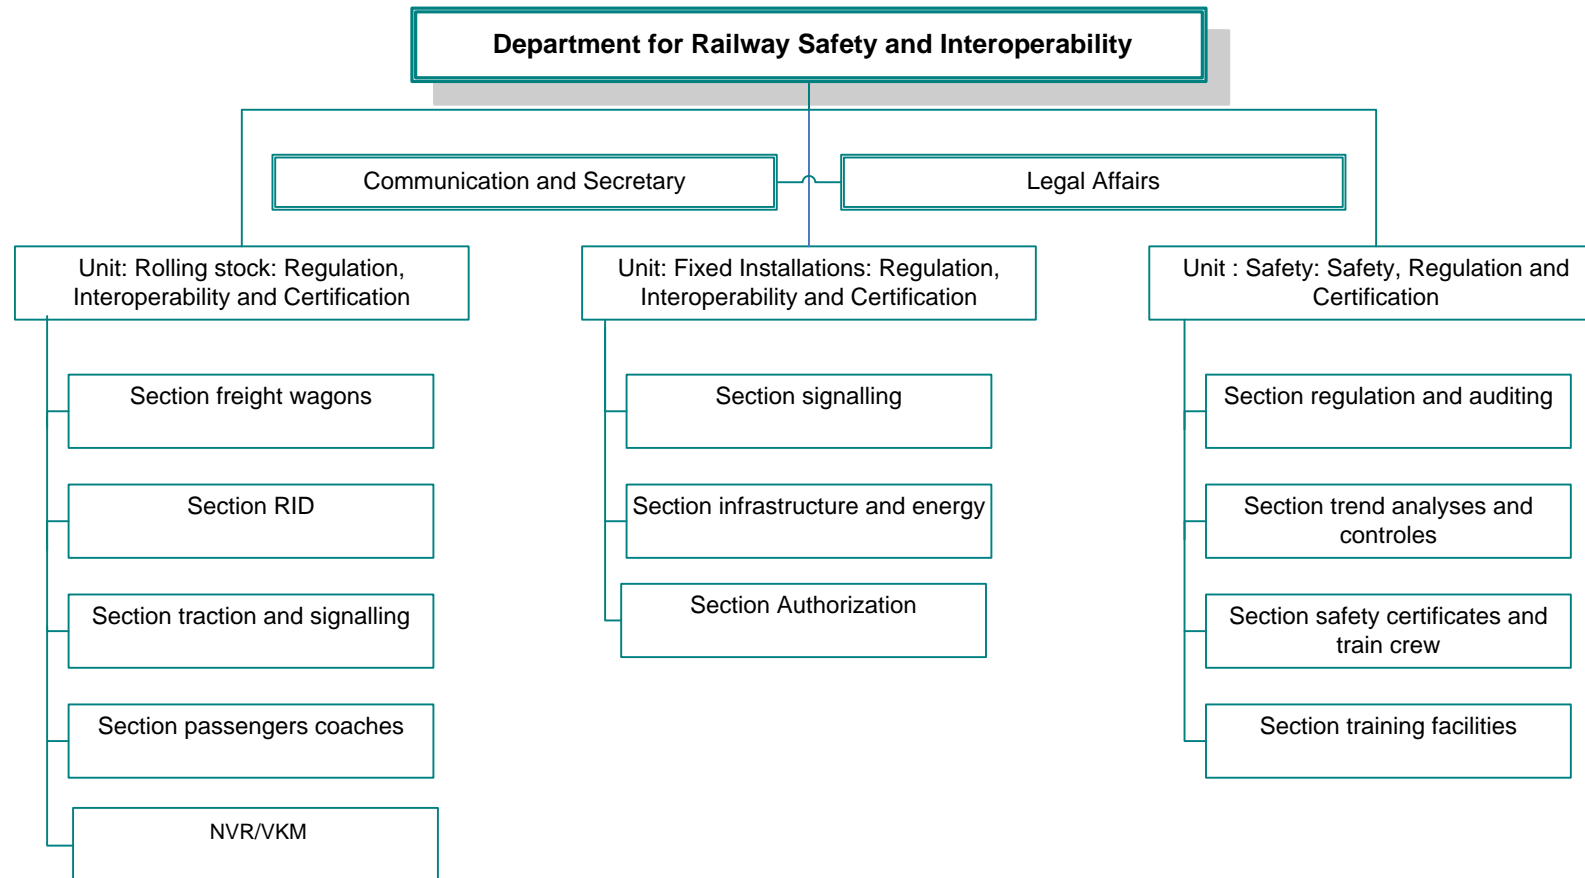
Department for Railway Safety and Interoperability

Communication and Secretary

Legal Affairs

Unit: Rolling stock: Regulation, Interoperability and Certification

Section freight wagons

Section RID

Section traction and signalling

Section passengers coaches

NVR/VKM

Unit: Fixed Installations: Regulation, Interoperability and Certification

Section signalling

Section infrastructure and energy

Section Authorization

Unit : Safety: Safety, Regulation and Certification

Section regulation and auditing

Section trend analyses and controles

Section safety certificates and train crew

Section training facilities